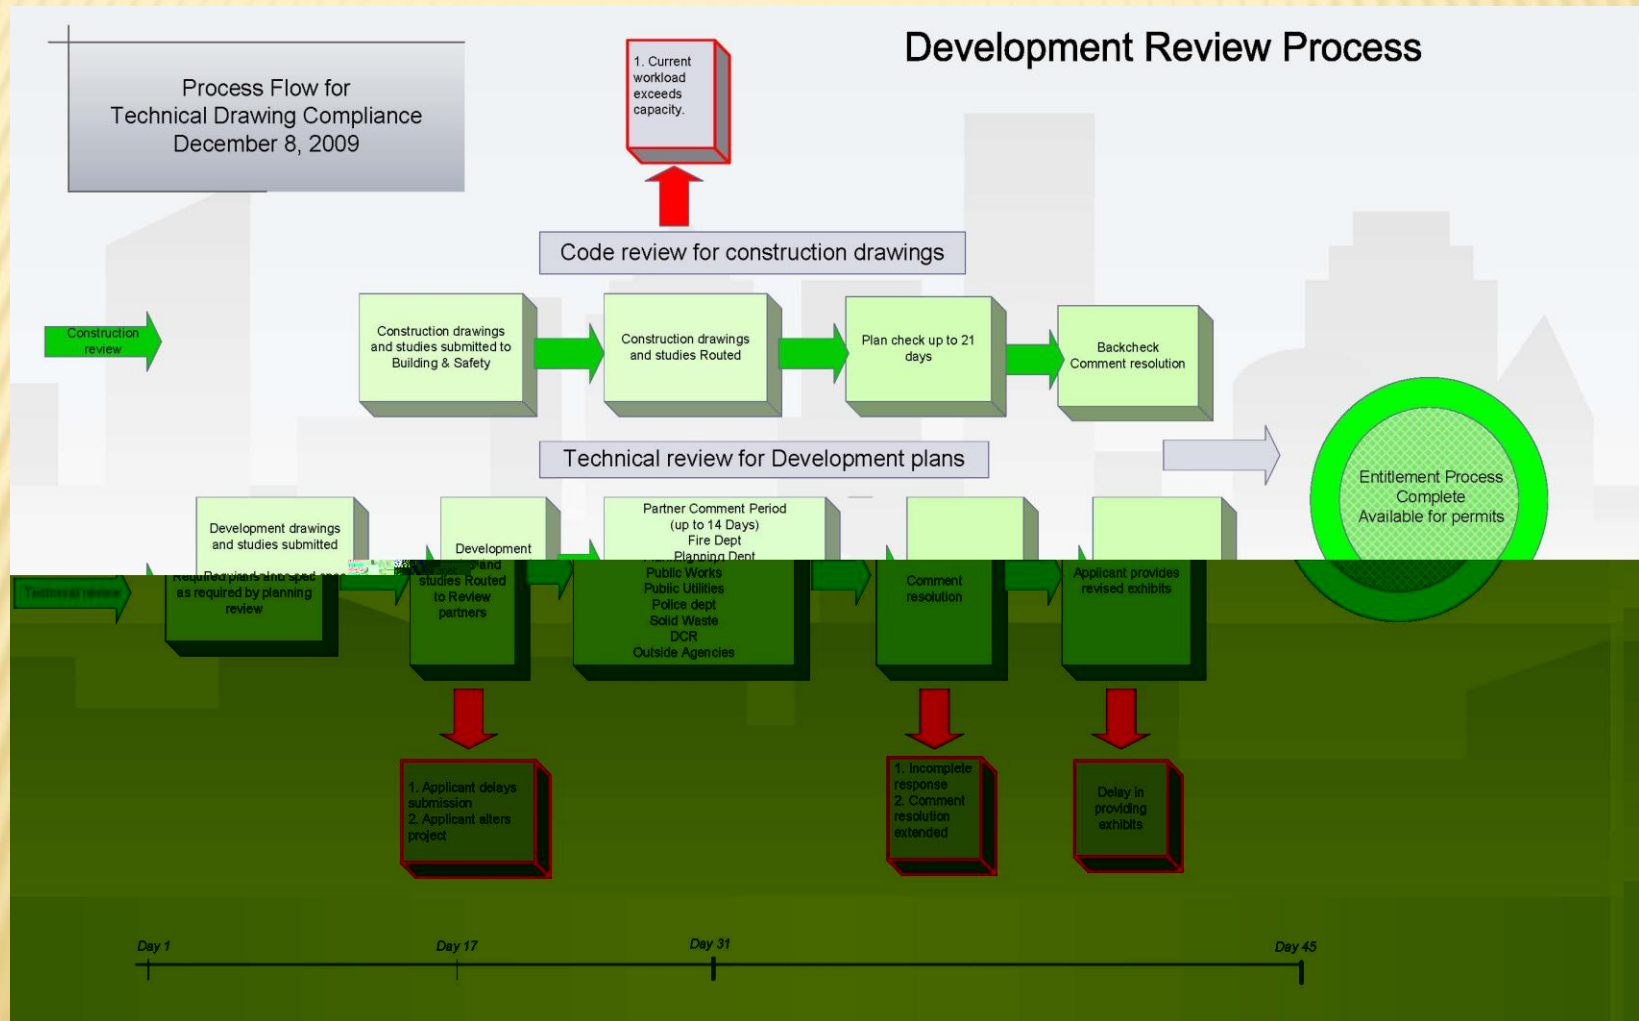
Process Flow for Technical Drawing Compliance December 8, 2009

1. Current workload exceeds capacity.

Development Review Process

Code review for construction drawings

Construction review

Construction drawings and studies submitted to Building & Safety

Construction drawings and studies Routed

Plan check up to 21 days

Backcheck Comment resolution

Technical review for Development plans

Entitlement Process Complete Available for permits

Technical review

Development drawings and studies submitted

Required plans and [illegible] as required by planning review

Development plans and studies Routed to Review partners

Partner Comment Period (up to 14 Days) Fire Dept Planning Dept Public Works Public Utilities Police dept Solid Waste DCR Outside Agencies

Comment resolution

Applicant provides revised exhibits

1. Applicant delays submission
2. Applicant alters project

1. Incomplete response
2. Comment resolution extended

Delay in providing exhibits

Day 1

Day 17

Day 31

Day 45